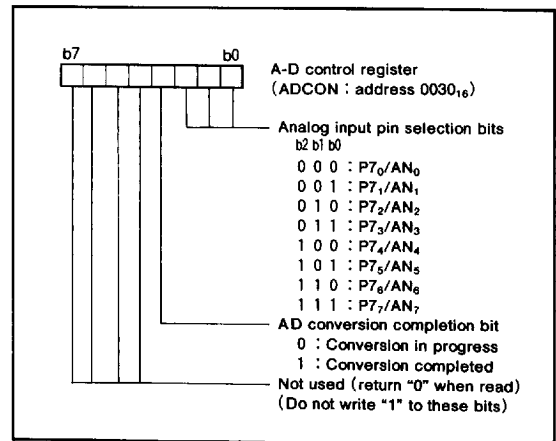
b7

b0

A-D control register
(ADCON : address $0030_{16}$)

Analog input pin selection bits
b2 b1 b0
0 0 0 : $P7_0/AN_0$
0 0 1 : $P7_1/AN_1$
0 1 0 : $P7_2/AN_2$
0 1 1 : $P7_3/AN_3$
1 0 0 : $P7_4/AN_4$
1 0 1 : $P7_5/AN_5$
1 1 0 : $P7_6/AN_6$
1 1 1 : $P7_7/AN_7$

AD conversion completion bit
0 : Conversion in progress
1 : Conversion completed

Not used (return "0" when read)
(Do not write "1" to these bits)